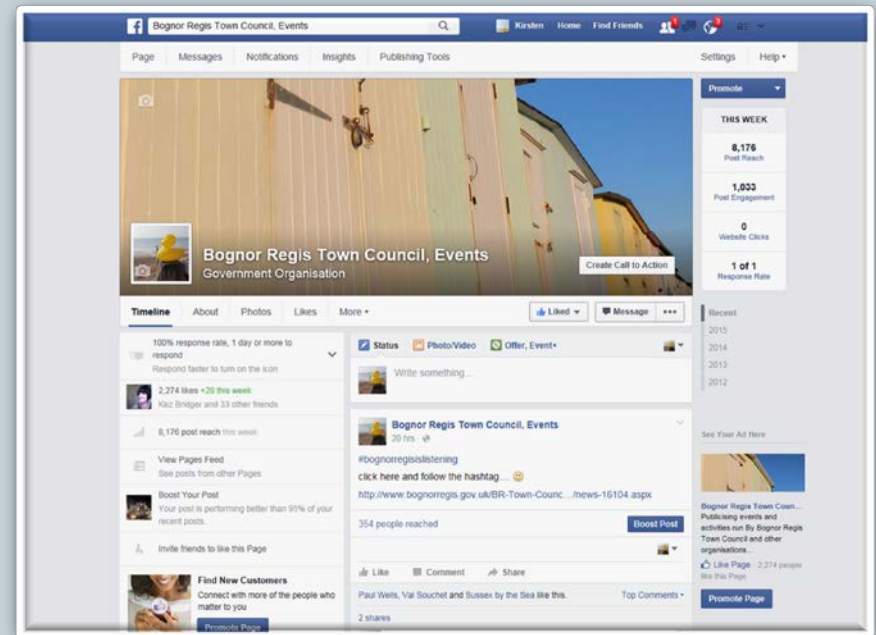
Bognor Regis Town Council, Events

Kirsten Home Find Friends

Page Messages Notifications Insights Publishing Tools Settings Help

Promote

THIS WEEK

8,176
Post Reach

1,033
Post Engagement

0
Website Clicks

1 of 1
Response Rate

Bognor Regis Town Council, Events
Government Organisation

Create Call to Action

Timeline About Photos Likes More

Liked Message

Recent
2015
2014
2013
2012

100% response rate, 1 day or more to respond
Respond faster to turn on the icon

2,274 likes +20 this week
Kez Bridger and 33 other friends

8,176 post reach this week

View Pages Feed
See posts from other Pages

Boost Your Post
Your post is performing better than 95% of your recent posts.

Invite friends to like this Page

Find New Customers
Connect with more of the people who matter to you

Promote Page

Status Photo/Video Offer, Event+

Write something...

Bognor Regis Town Council, Events
20 hrs

#bognorregisislistening
click here and follow the hashtag.... 😊
http://www.bognorregis.gov.uk/BR-Town-Counc.../news-16104.aspx

354 people reached

Boost Post

Like Comment Share

Paul Wells, Val Souchet and Sussex by the Sea like this.

Top Comments

2 shares

See Your Ad Here

Bognor Regis Town Coun...
Publicising events and activities run By Bognor Regis Town Council and other organisations...

Like Page · 2,274 people like this Page

Promote Page